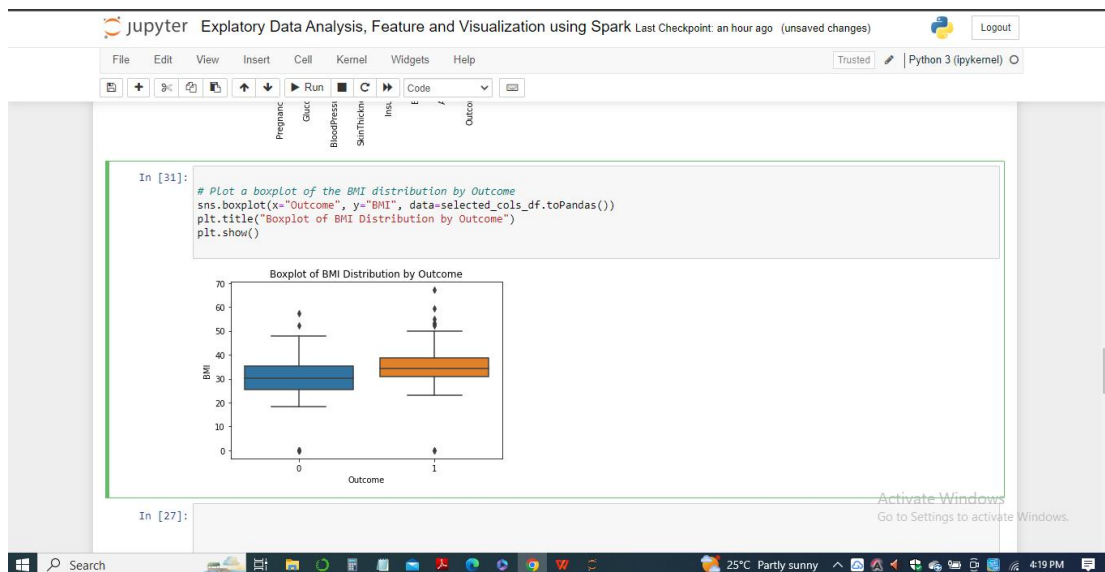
jupyter Explatory Data Analysis, Feature and Visualization using Spark Last Checkpoint: an hour ago (unsaved changes)

Logout

File Edit View Insert Cell Kernel Widgets Help

Trusted Python 3 (ipykernel)

Run Code

Pregnanc Gluc BloodPressi SkinThickn Insu Outco

In [31]:

# Plot a boxplot of the BMI distribution by Outcome
sns.boxplot(x="Outcome", y="BMI", data=selected_cols_df.toPandas())
plt.title("Boxplot of BMI Distribution by Outcome")
plt.show()

Boxplot of BMI Distribution by Outcome

70
60
50
40
30
20
10
0

BMI

0 1

Outcome

In [27]:

Activate Windows
Go to Settings to activate Windows.

Search

25°C Partly sunny 4:19 PM